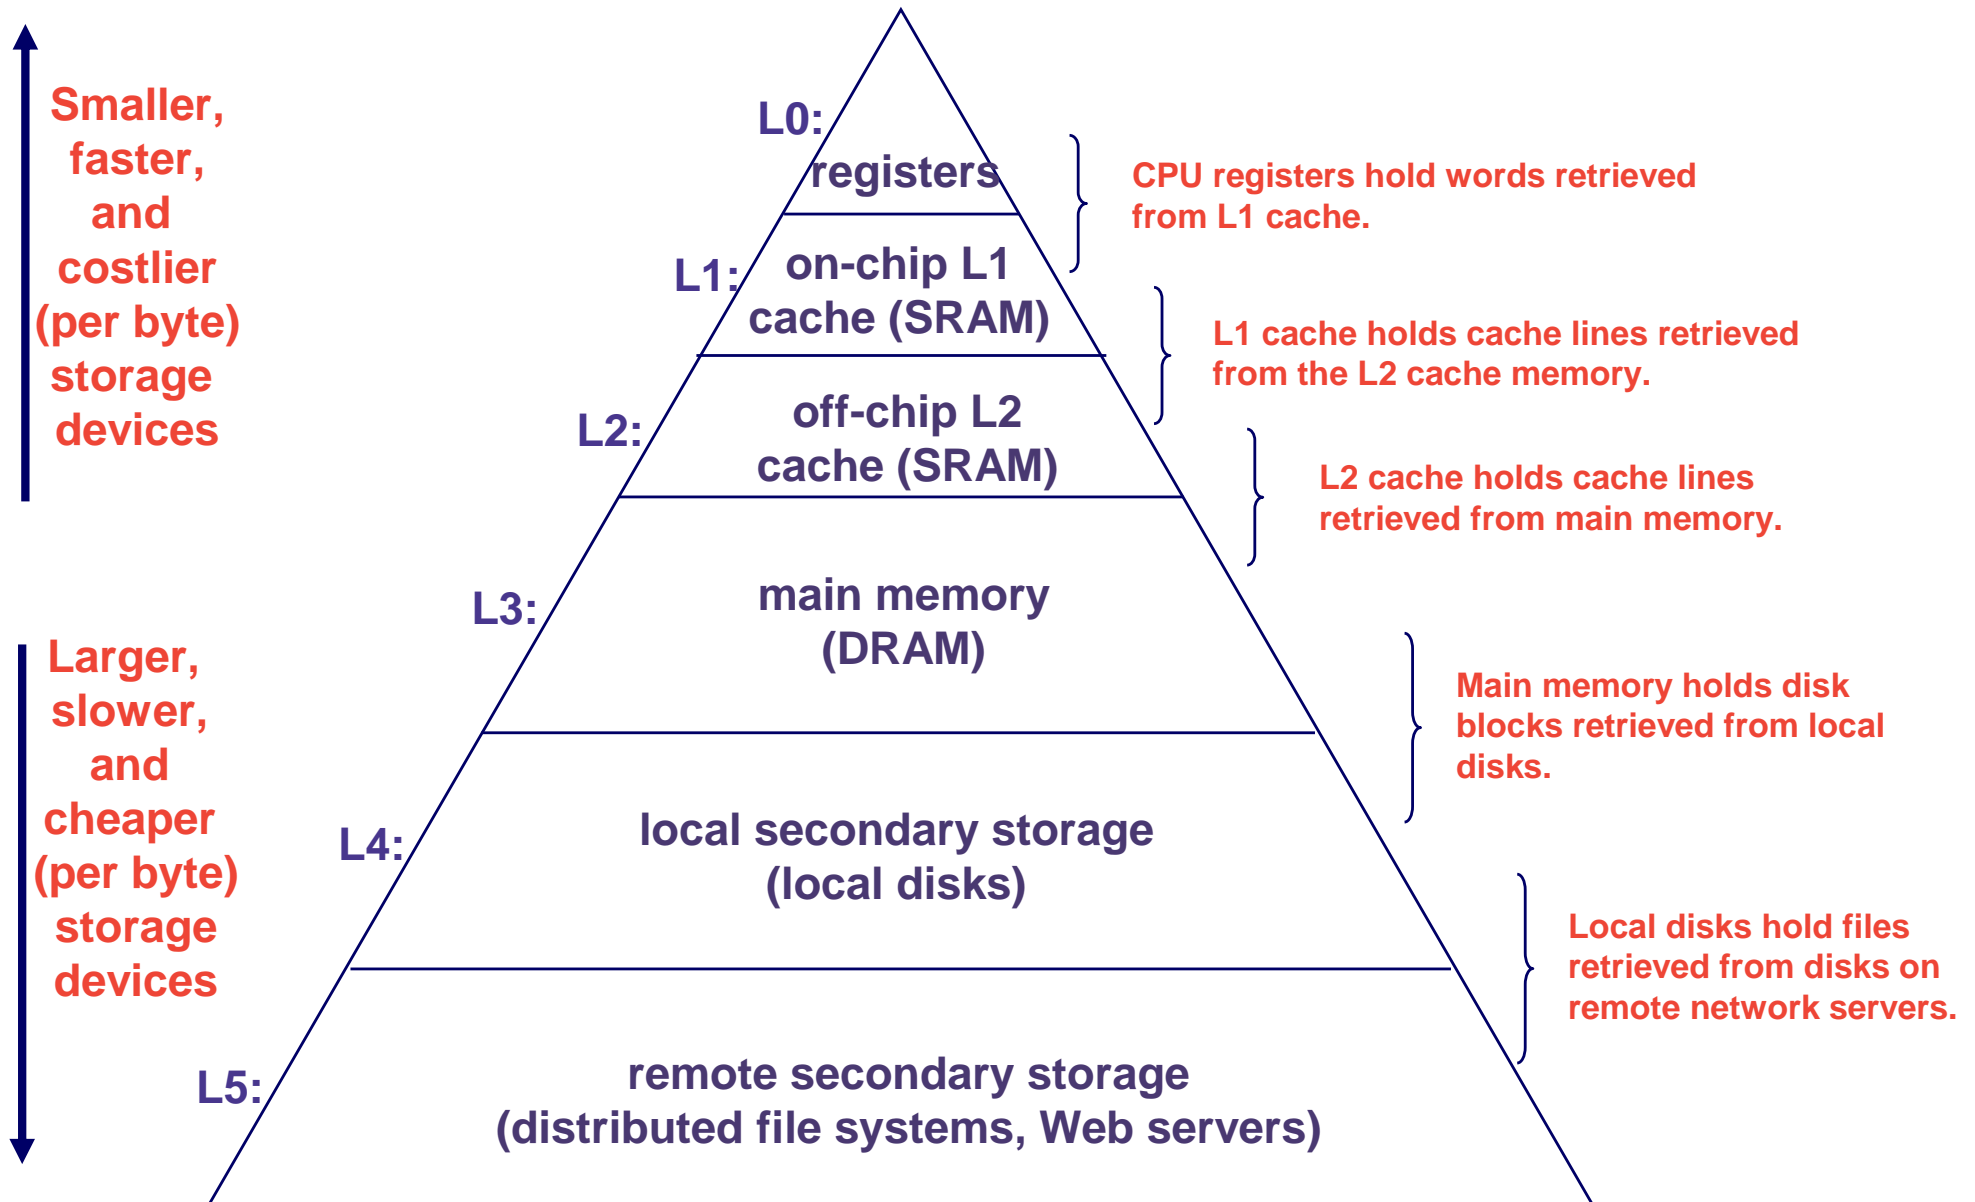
Smaller, faster, and costlier (per byte) storage devices

Larger, slower, and cheaper (per byte) storage devices

L0:
registers

L1:
on-chip L1 cache (SRAM)

L2:
off-chip L2 cache (SRAM)

L3:
main memory (DRAM)

L4:
local secondary storage (local disks)

L5:
remote secondary storage (distributed file systems, Web servers)

CPU registers hold words retrieved from L1 cache.

L1 cache holds cache lines retrieved from the L2 cache memory.

L2 cache holds cache lines retrieved from main memory.

Main memory holds disk blocks retrieved from local disks.

Local disks hold files retrieved from disks on remote network servers.